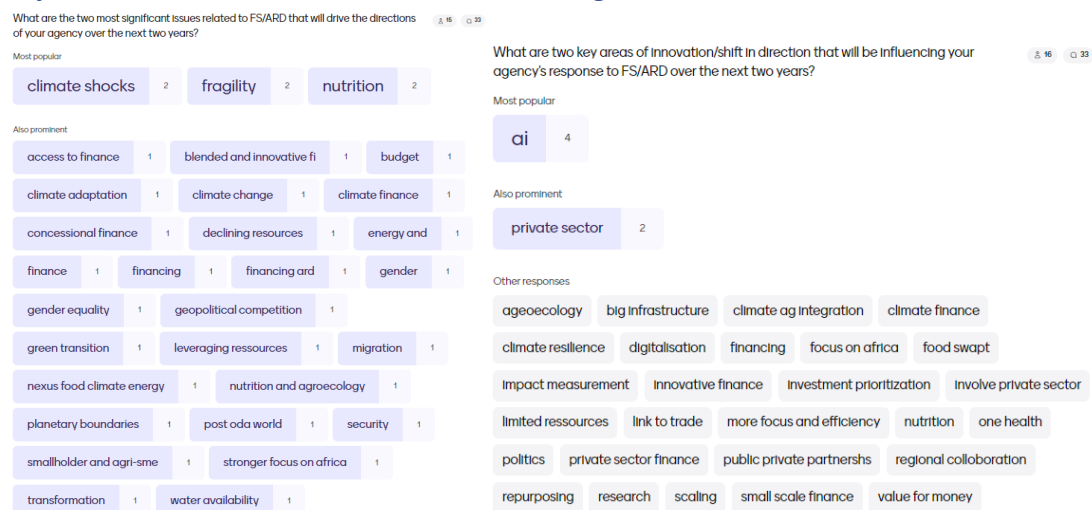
What are the two most significant issues related to FS/ARD that will drive the directions of your agency over the next two years?

15 33

Most popular

climate shocks 2
fragility 2
nutrition 2

Also prominent

access to finance 1
blended and innovative fi 1
budget 1
climate adaptation 1
climate change 1
climate finance 1
concessional finance 1
declining resources 1
energy and 1
finance 1
financing 1
financing ard 1
gender 1
gender equality 1
geopolitical competition 1
green transition 1
leveraging ressources 1
migration 1
nexus food climate energy 1
nutrition and agroecology 1
planetary boundaries 1
post oda world 1
security 1
smallholder and agri-sme 1
stronger focus on africa 1
transformation 1
water availability 1

What are two key areas of innovation/shift in direction that will be influencing your agency's response to FS/ARD over the next two years?

16 33

Most popular

ai 4

Also prominent

private sector 2

Other responses

ageoecology
big infrastructure
climate ag integration
climate finance
climate resilience
digitalisation
financing
focus on africa
food swapt
impact measurement
innovative finance
investment prioritization
involve private sector
limited ressources
link to trade
more focus and efficiency
nutrition
one health
politics
private sector finance
public private partnershs
regional colloboration
repurposing
research
scaling
small scale finance
value for money